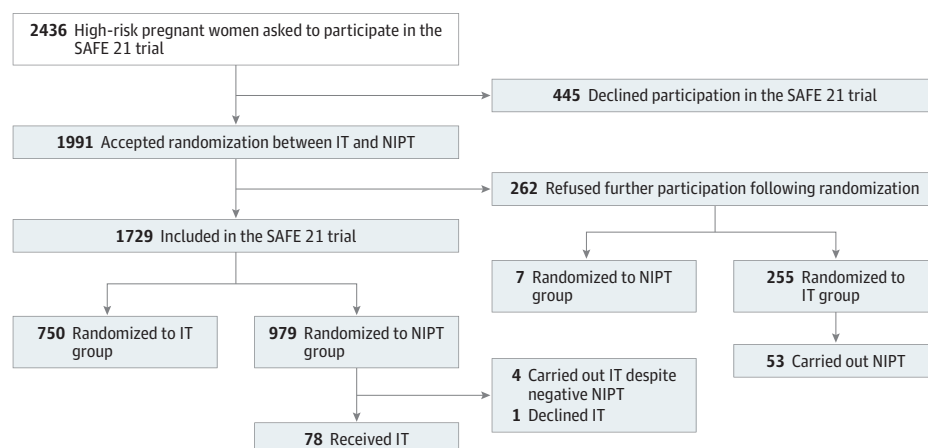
2436 High-risk pregnant women asked to participate in the SAFE 21 trial

445 Declined participation in the SAFE 21 trial

1991 Accepted randomization between IT and NIPT

262 Refused further participation following randomization

1729 Included in the SAFE 21 trial

7 Randomized to NIPT group

255 Randomized to IT group

750 Randomized to IT group

979 Randomized to NIPT group

53 Carried out NIPT

4 Carried out IT despite negative NIPT
1 Declined IT

78 Received IT